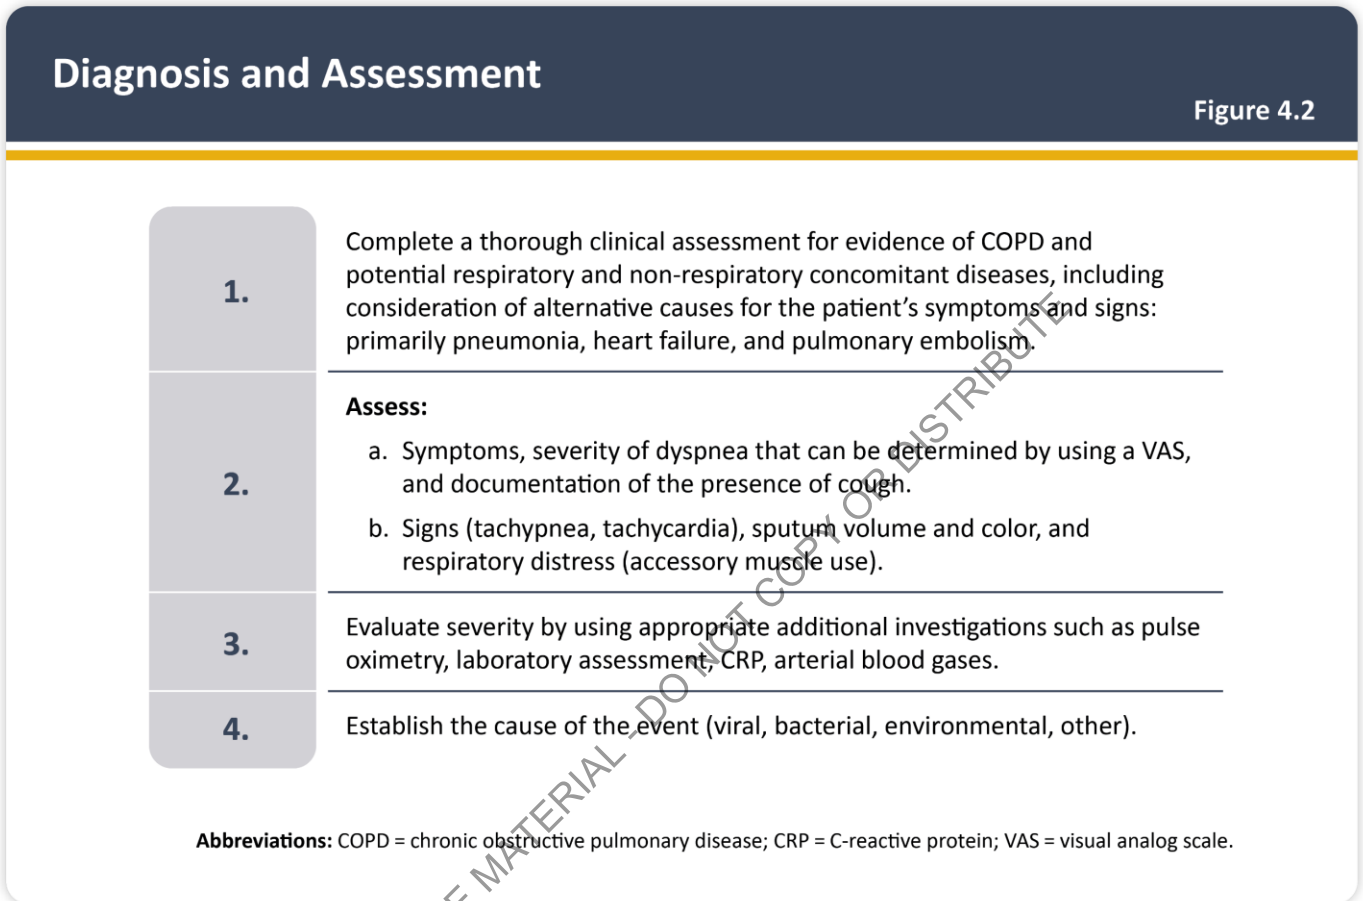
Diagnosis and Assessment

Figure 4.2

1. Complete a thorough clinical assessment for evidence of COPD and potential respiratory and non-respiratory concomitant diseases, including consideration of alternative causes for the patient's symptoms and signs: primarily pneumonia, heart failure, and pulmonary embolism.

2. Assess:

a. Symptoms, severity of dyspnea that can be determined by using a VAS, and documentation of the presence of cough.

b. Signs (tachypnea, tachycardia), sputum volume and color, and respiratory distress (accessory muscle use).

3. Evaluate severity by using appropriate additional investigations such as pulse oximetry, laboratory assessment, CRP, arterial blood gases.

4. Establish the cause of the event (viral, bacterial, environmental, other).

Abbreviations: COPD = chronic obstructive pulmonary disease; CRP = C-reactive protein; VAS = visual analog scale.

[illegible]E MATERIAL - DO NOT COPY OR DISTRIBUTE